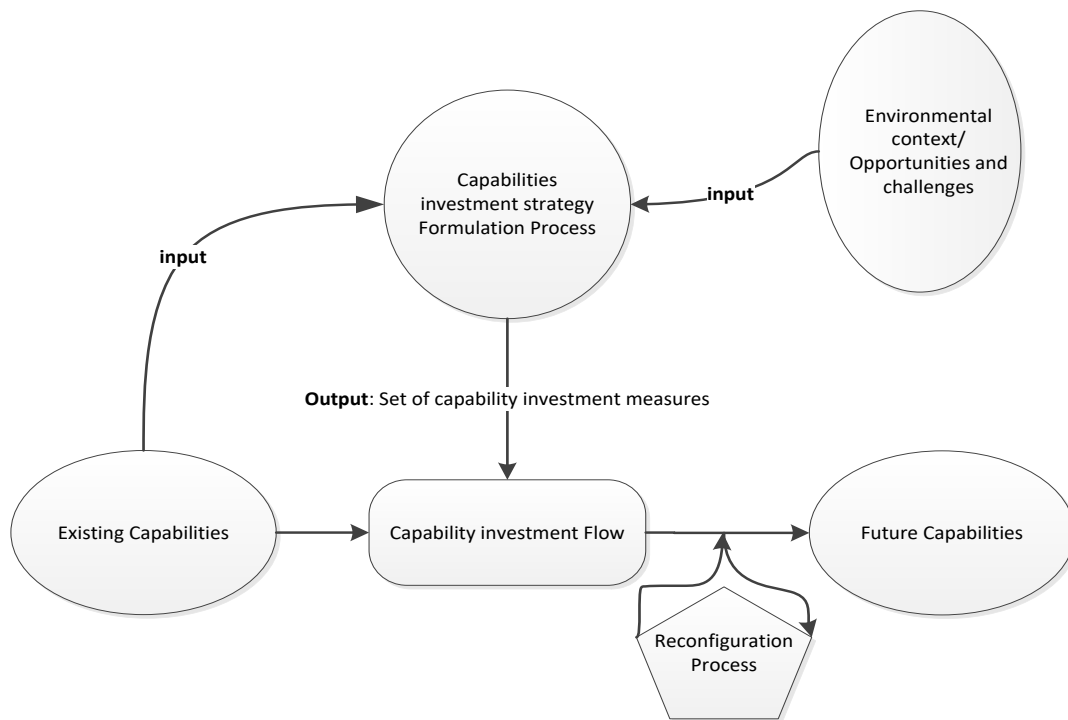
Environmental context/ Opportunities and challenges

Capabilities investment strategy Formulation Process

input

input

Output: Set of capability investment measures

Existing Capabilities

Capability investment Flow

Future Capabilities

Reconfiguration Process